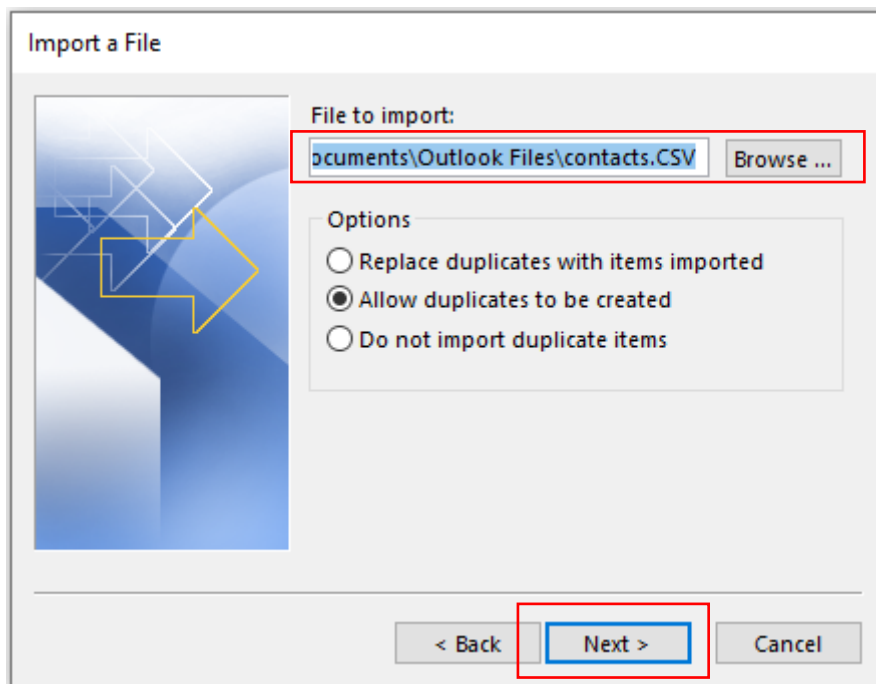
Import a File

File to import:

ocuments\Outlook Files\contacts.CSV

Browse ...

Options

Replace duplicates with items imported

Allow duplicates to be created

Do not import duplicate items

< Back

Next >

Cancel